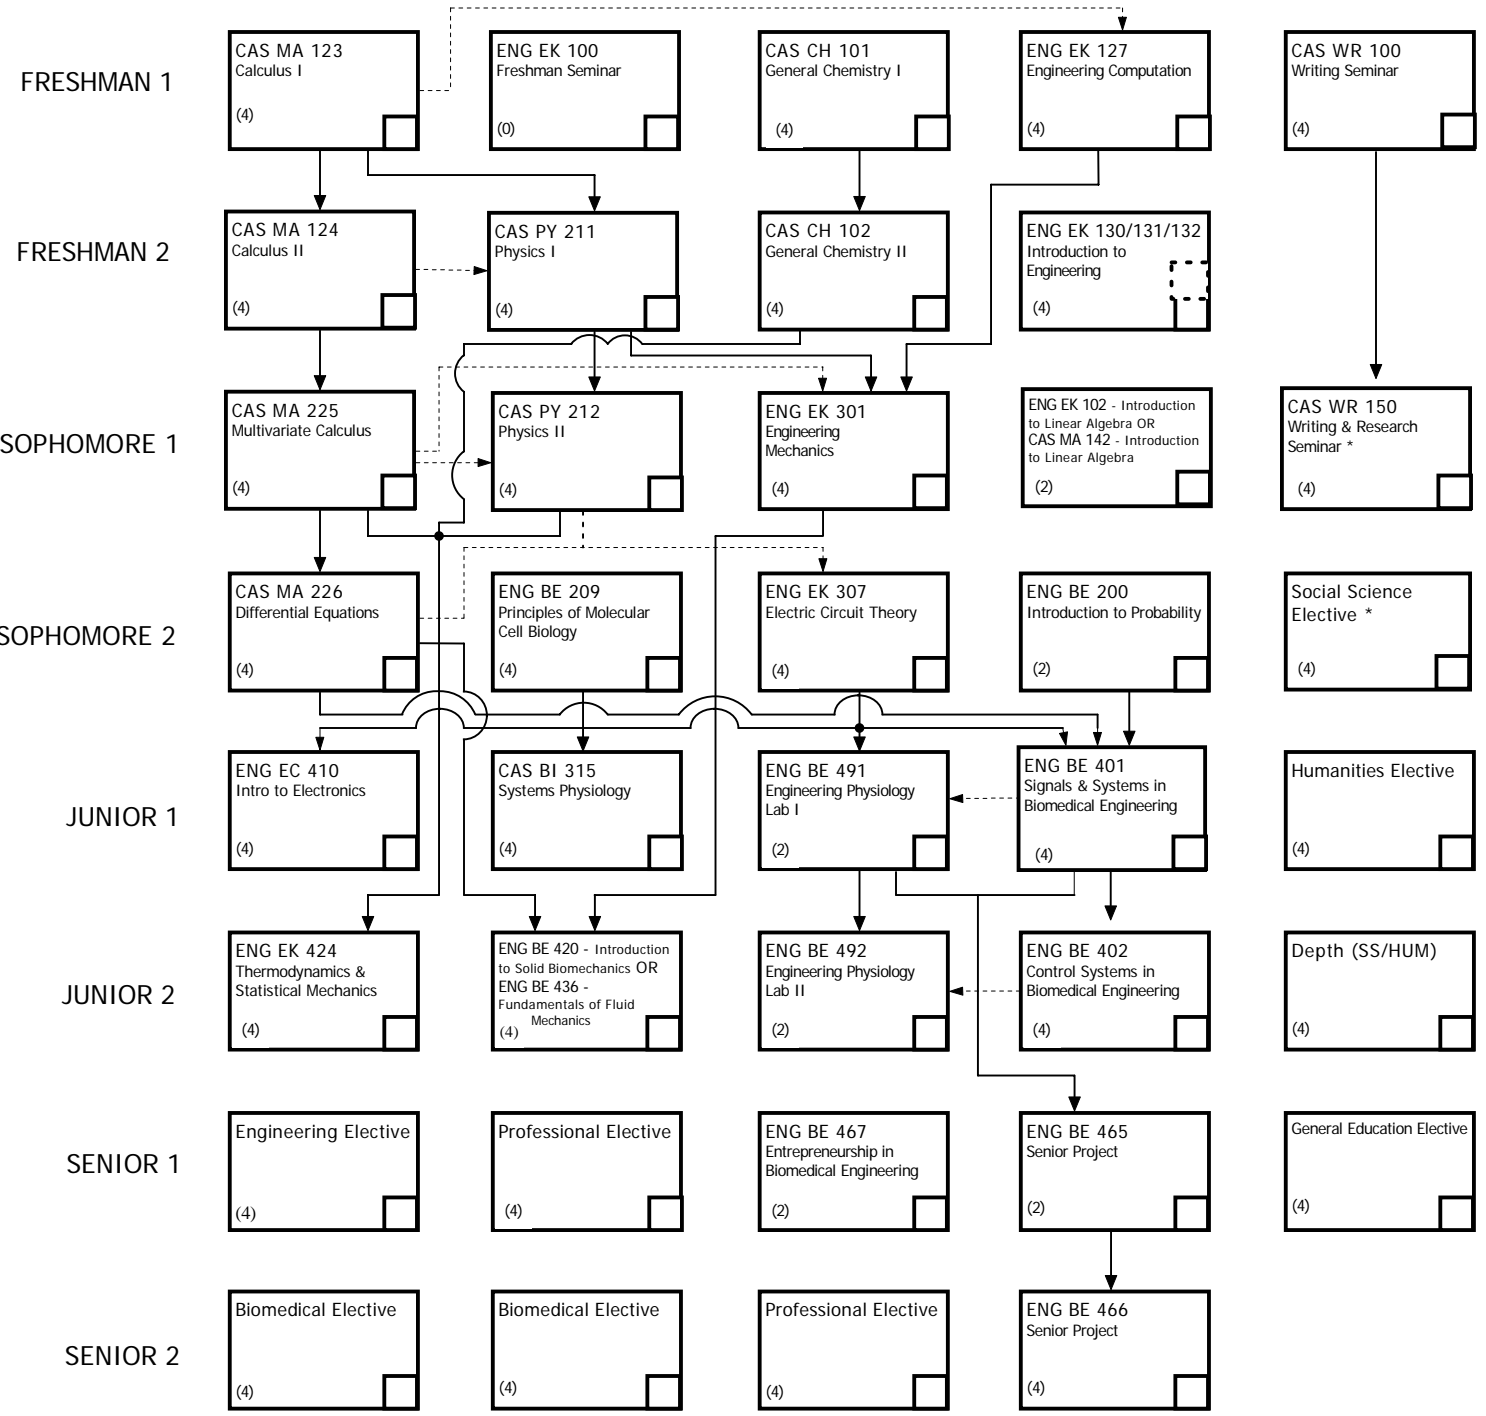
FRESHMAN 1

CAS MA 123
Calculus I
(4)

ENG EK 100
Freshman Seminar
(0)

CAS CH 101
General Chemistry I
(4)

ENG EK 127
Engineering Computation
(4)

CAS WR 100
Writing Seminar
(4)

FRESHMAN 2

CAS MA 124
Calculus II
(4)

CAS PY 211
Physics I
(4)

CAS CH 102
General Chemistry II
(4)

ENG EK 130/131/132
Introduction to Engineering
(4)

SOPHOMORE 1

CAS MA 225
Multivariate Calculus
(4)

CAS PY 212
Physics II
(4)

ENG EK 301
Engineering Mechanics
(4)

ENG EK 102 - Introduction to Linear Algebra OR
CAS MA 142 - Introduction to Linear Algebra
(2)

CAS WR 150
Writing & Research Seminar *
(4)

SOPHOMORE 2

CAS MA 226
Differential Equations
(4)

ENG BE 209
Principles of Molecular Cell Biology
(4)

ENG EK 307
Electric Circuit Theory
(4)

ENG BE 200
Introduction to Probability
(2)

Social Science Elective *
(4)

JUNIOR 1

ENG EC 410
Intro to Electronics
(4)

CAS BI 315
Systems Physiology
(4)

ENG BE 491
Engineering Physiology Lab I
(2)

ENG BE 401
Signals & Systems in Biomedical Engineering
(4)

Humanities Elective
(4)

JUNIOR 2

ENG EK 424
Thermodynamics & Statistical Mechanics
(4)

ENG BE 420 - Introduction to Solid Biomechanics OR
ENG BE 436 - Fundamentals of Fluid Mechanics
(4)

ENG BE 492
Engineering Physiology Lab II
(2)

ENG BE 402
Control Systems in Biomedical Engineering
(4)

Depth (SS/HUM)
(4)

SENIOR 1

Engineering Elective
(4)

Professional Elective
(4)

ENG BE 467
Entrepreneurship in Biomedical Engineering
(2)

ENG BE 465
Senior Project
(2)

General Education Elective
(4)

SENIOR 2

Biomedical Elective
(4)

Biomedical Elective
(4)

Professional Elective
(4)

ENG BE 466
Senior Project
(4)